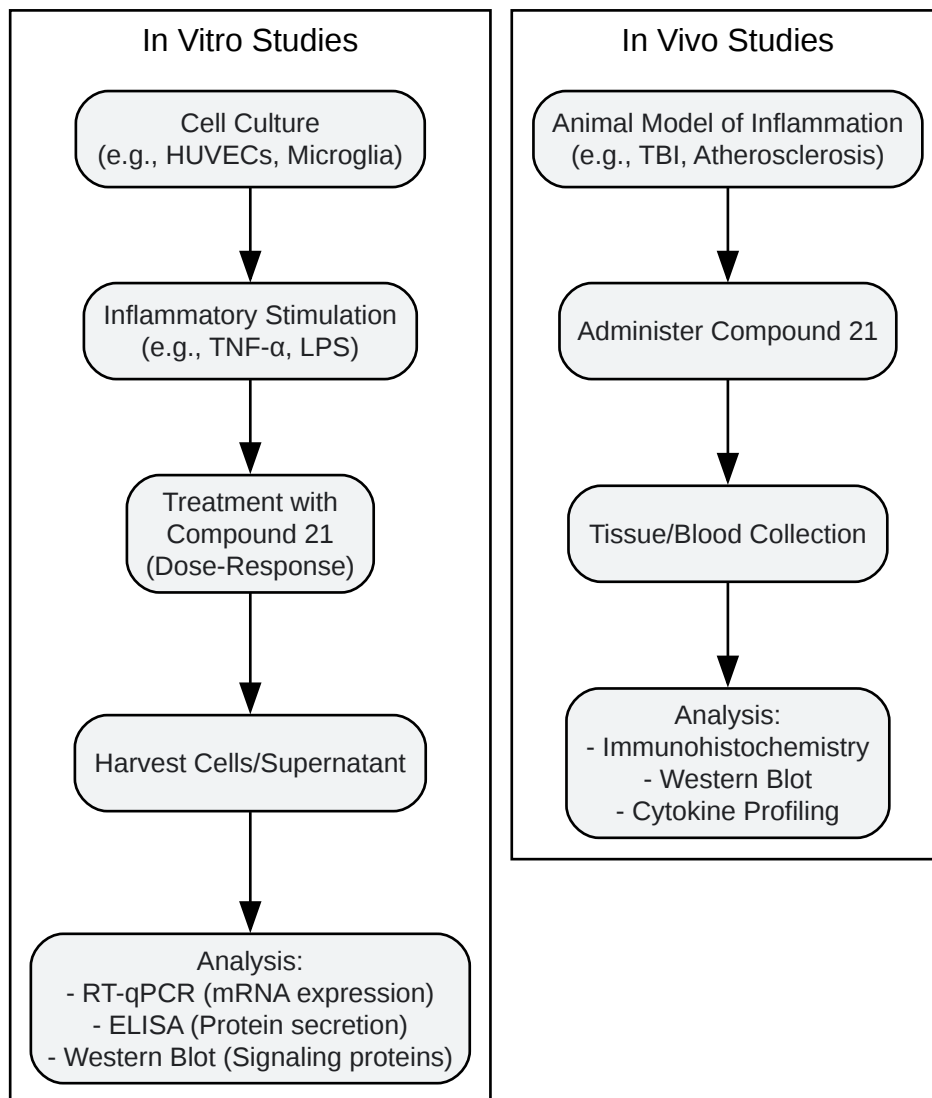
In Vitro Studies

Cell Culture
(e.g., HUVECs, Microglia)

Inflammatory Stimulation
(e.g., TNF-α, LPS)

Treatment with
Compound 21
(Dose-Response)

Harvest Cells/Supernatant

Analysis:
- RT-qPCR (mRNA expression)
- ELISA (Protein secretion)
- Western Blot (Signaling proteins)

In Vivo Studies

Animal Model of Inflammation
(e.g., TBI, Atherosclerosis)

Administer Compound 21

Tissue/Blood Collection

Analysis:
- Immunohistochemistry
- Western Blot
- Cytokine Profiling